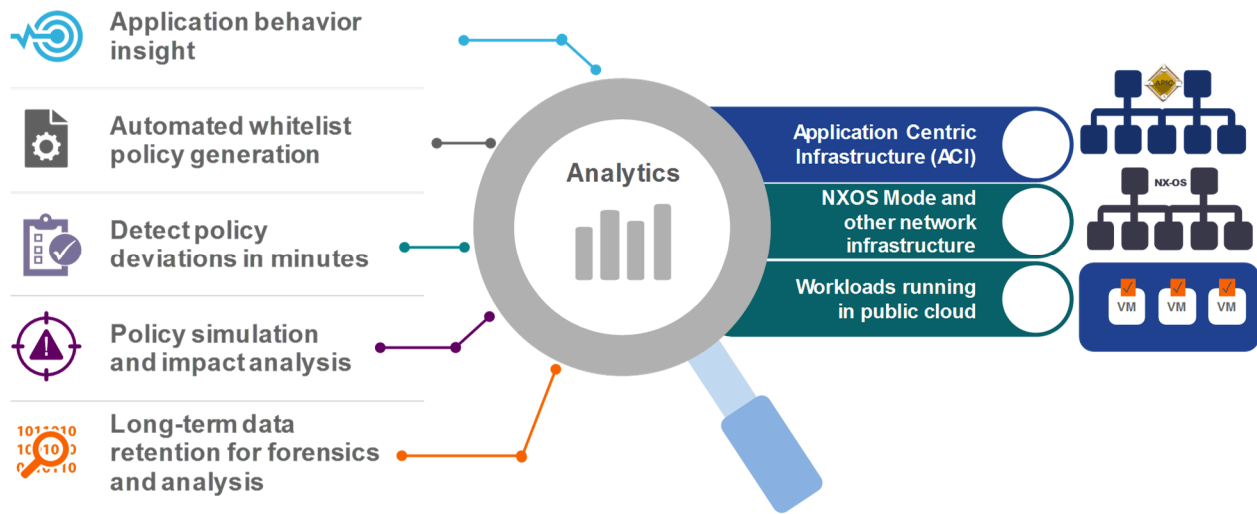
Application behavior insight

Automated whitelist policy generation

Detect policy deviations in minutes

Policy simulation and impact analysis

1011010
10 10
0 0110

Long-term data retention for forensics and analysis

Analytics

Application Centric Infrastructure (ACI)

APIC

NXOS Mode and other network infrastructure

NX-OS

Workloads running in public cloud

VM VM VM